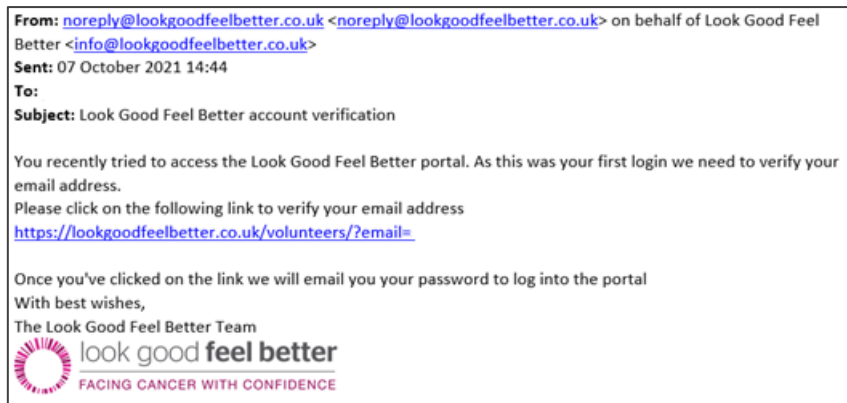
**From:** noreply@lookgoodfeelbetter.co.uk <noreply@lookgoodfeelbetter.co.uk> on behalf of Look Good Feel Better <info@lookgoodfeelbetter.co.uk>
**Sent:** 07 October 2021 14:44
**To:**
**Subject:** Look Good Feel Better account verification

You recently tried to access the Look Good Feel Better portal. As this was your first login we need to verify your email address.
Please click on the following link to verify your email address
https://lookgoodfeelbetter.co.uk/volunteers/?email=

Once you've clicked on the link we will email you your password to log into the portal
With best wishes,
The Look Good Feel Better Team

look good feel better
FACING CANCER WITH CONFIDENCE